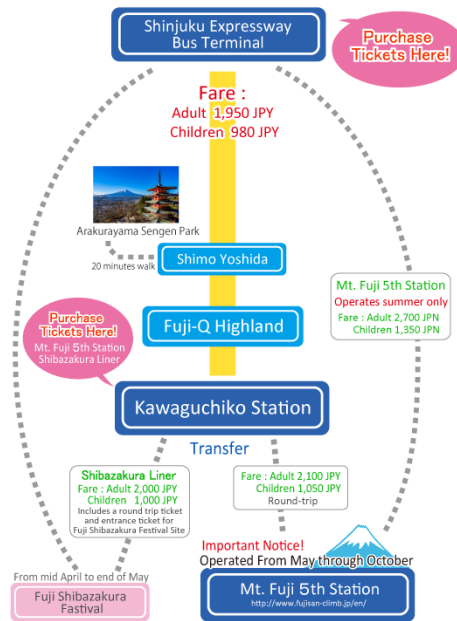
Shinjuku Expressway Bus Terminal

Purchase Tickets Here!

Fare :
Adult 1,950 JPY
Children 980 JPY

Arakurayama Sengen Park

20 minutes walk

Shimo Yoshida

Mt. Fuji 5th Station
Operates summer only
Fare : Adult 2,700 JPN
Children 1,350 JPN

Purchase Tickets Here!
Mt. Fuji 5th Station
Shibazakura Liner

Fuji-Q Highland

Kawaguchiko Station

Transfer

Shibazakura Liner
Fare : Adult 2,000 JPY
Children 1,000 JPY
Includes a round trip ticket and entrance ticket for Fuji Shibazakura Festival Site

Fare : Adult 2,100 JPY
Children 1,050 JPY
Round-trip

Important Notice!
Operated From May through October

From mid April to end of May

Fuji Shibazakura Fastival

Mt. Fuji 5th Station
http://www.fujisan-climb.jp/en/